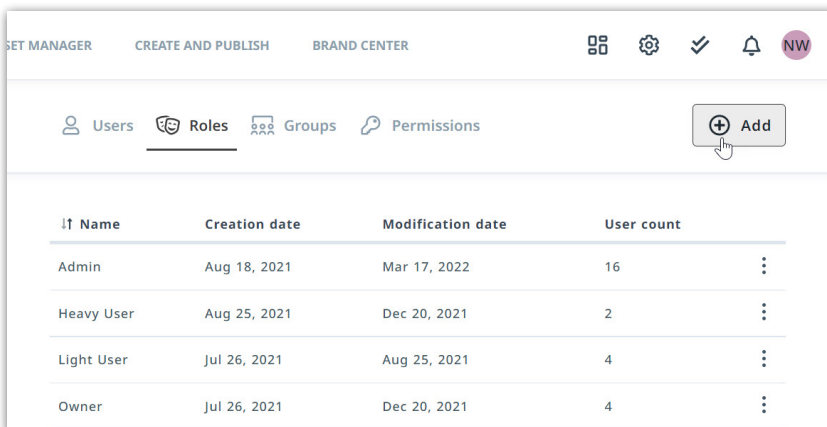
SET MANAGER CREATE AND PUBLISH BRAND CENTER NW

Users Roles Groups Permissions Add

| Name | Creation date | Modification date | User count |
|---|---|---|---|
| Admin | Aug 18, 2021 | Mar 17, 2022 | 16 |
| Heavy User | Aug 25, 2021 | Dec 20, 2021 | 2 |
| Light User | Jul 26, 2021 | Aug 25, 2021 | 4 |
| Owner | Jul 26, 2021 | Dec 20, 2021 | 4 |